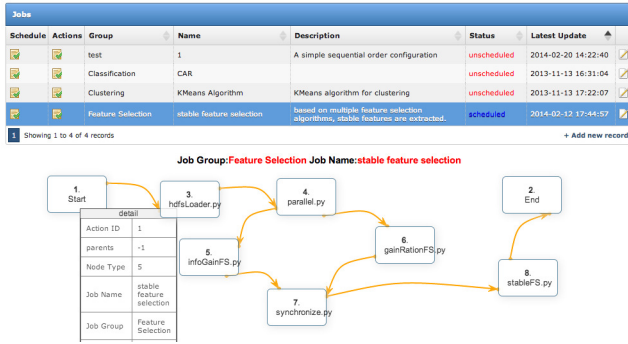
Jobs

| Schedule | Actions | Group | Name | Description | Status | Latest Update |
|---|---|---|---|---|---|---|
| | | test | 1 | A simple sequential order configuration | unscheduled | 2014-02-20 14:22:40 |
| | | Classification | CAR | | unscheduled | 2013-11-13 16:31:04 |
| | | Clustering | KMeans Algorithm | KMeans algorithm for clustering | unscheduled | 2013-11-13 17:22:07 |
| | | Feature Selection | stable feature selection | based on multiple feature selection algorithms, stable features are extracted. | scheduled | 2014-02-12 17:44:57 |

1 Showing 1 to 4 of 4 records

+ Add new record

Job Group:Feature Selection Job Name:stable feature selection

1. Start

3. hdfsLoader.py

4. parallel.py

2. End

detail

| Action ID | 1 |
|---|---|
| parents | -1 |
| Node Type | 5 |
| Job Name | stable feature selection |
| Job Group | Feature Selection |

5. infoGainFS.py

6. gainRationFS.py

7. synchronize.py

8. stableFS.py